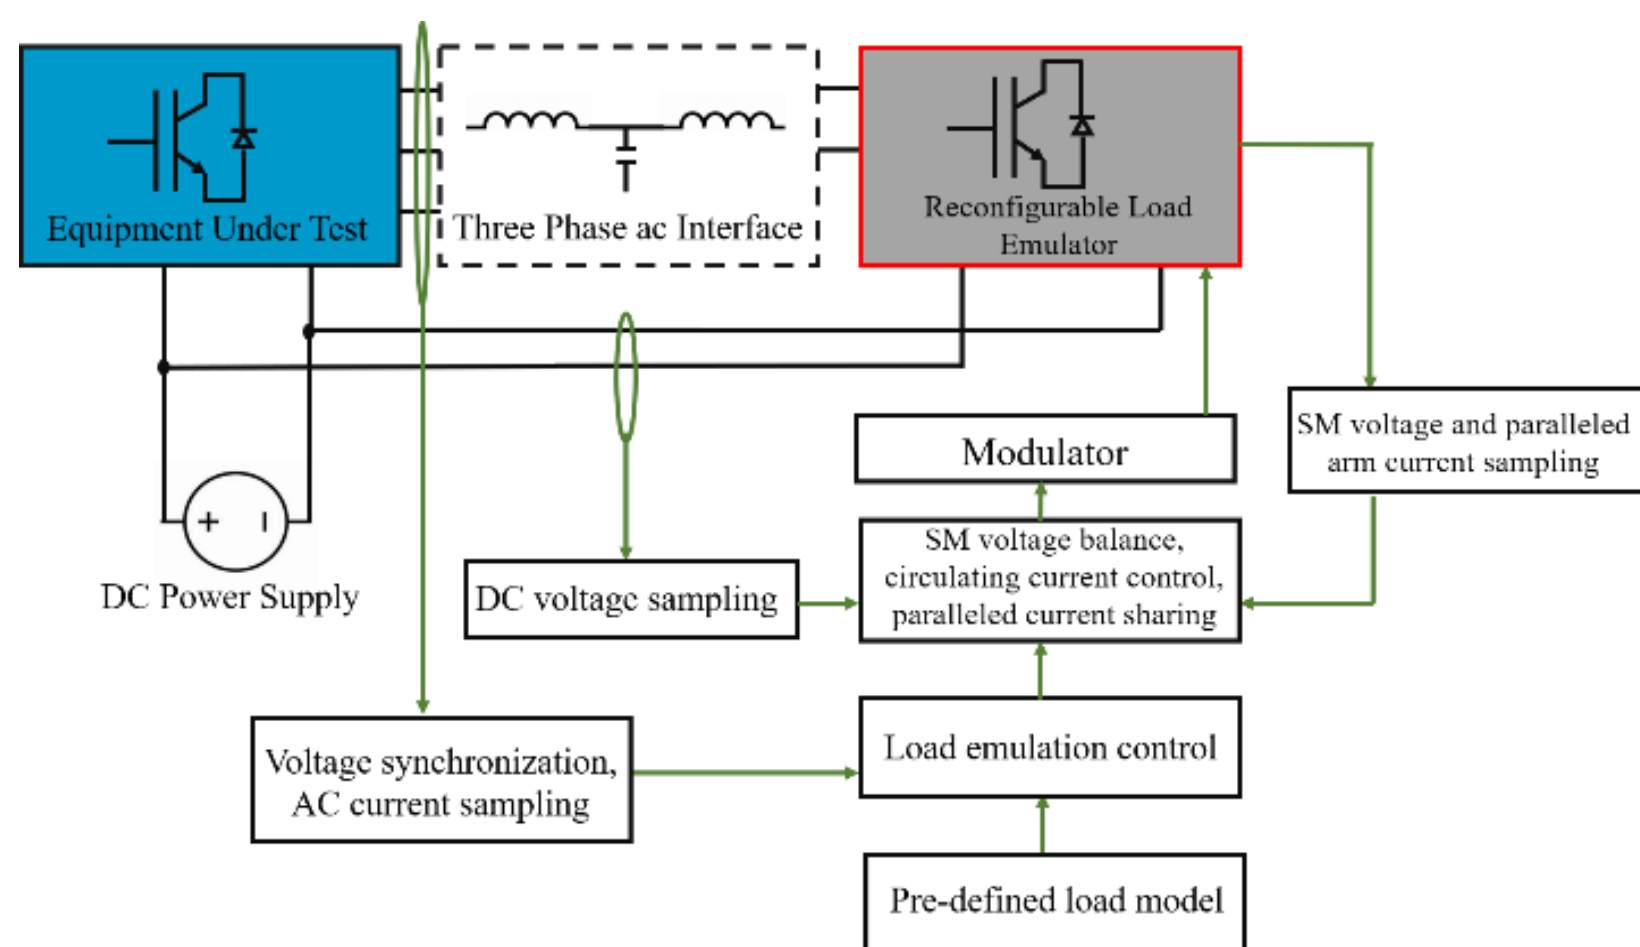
Equipment Under Test

Three Phase ac Interface

Reconfigurable Load Emulator

SM voltage and paralleled arm current sampling

Modulator

$+$ $-$

DC Power Supply

DC voltage sampling

SM voltage balance, circulating current control, paralleled current sharing

Voltage synchronization, AC current sampling

Load emulation control

Pre-defined load model